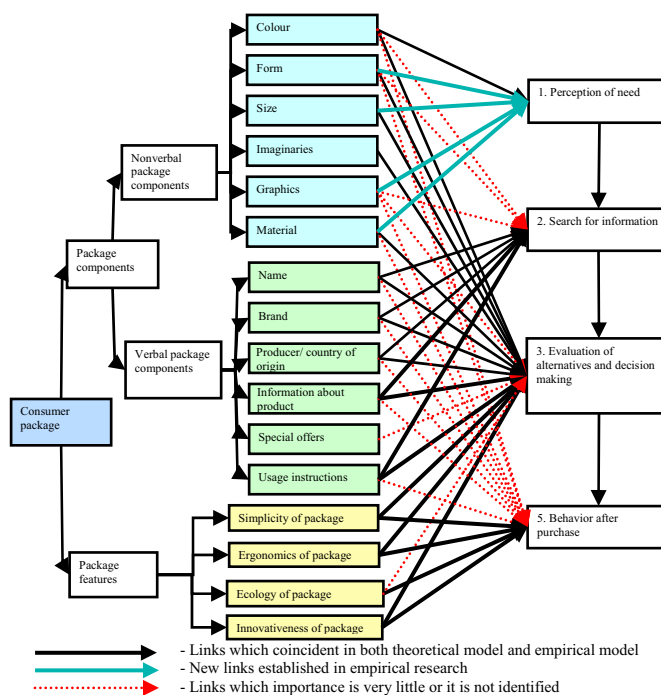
Colour
Form
Size
Imaginaries
Graphics
Material
Nonverbal package components
Package components
Name
Brand
Producer/ country of origin
Information about product
Special offers
Usage instructions
Verbal package components
Consumer package
Simplicity of package
Ergonomics of package
Ecology of package
Innovativeness of package
Package features
1. Perception of need
2. Search for information
3. Evaluation of alternatives and decision making
5. Behavior after purchase

- Links which coincident in both theoretical model and empirical model
- New links established in empirical research
- Links which importance is very little or it is not identified